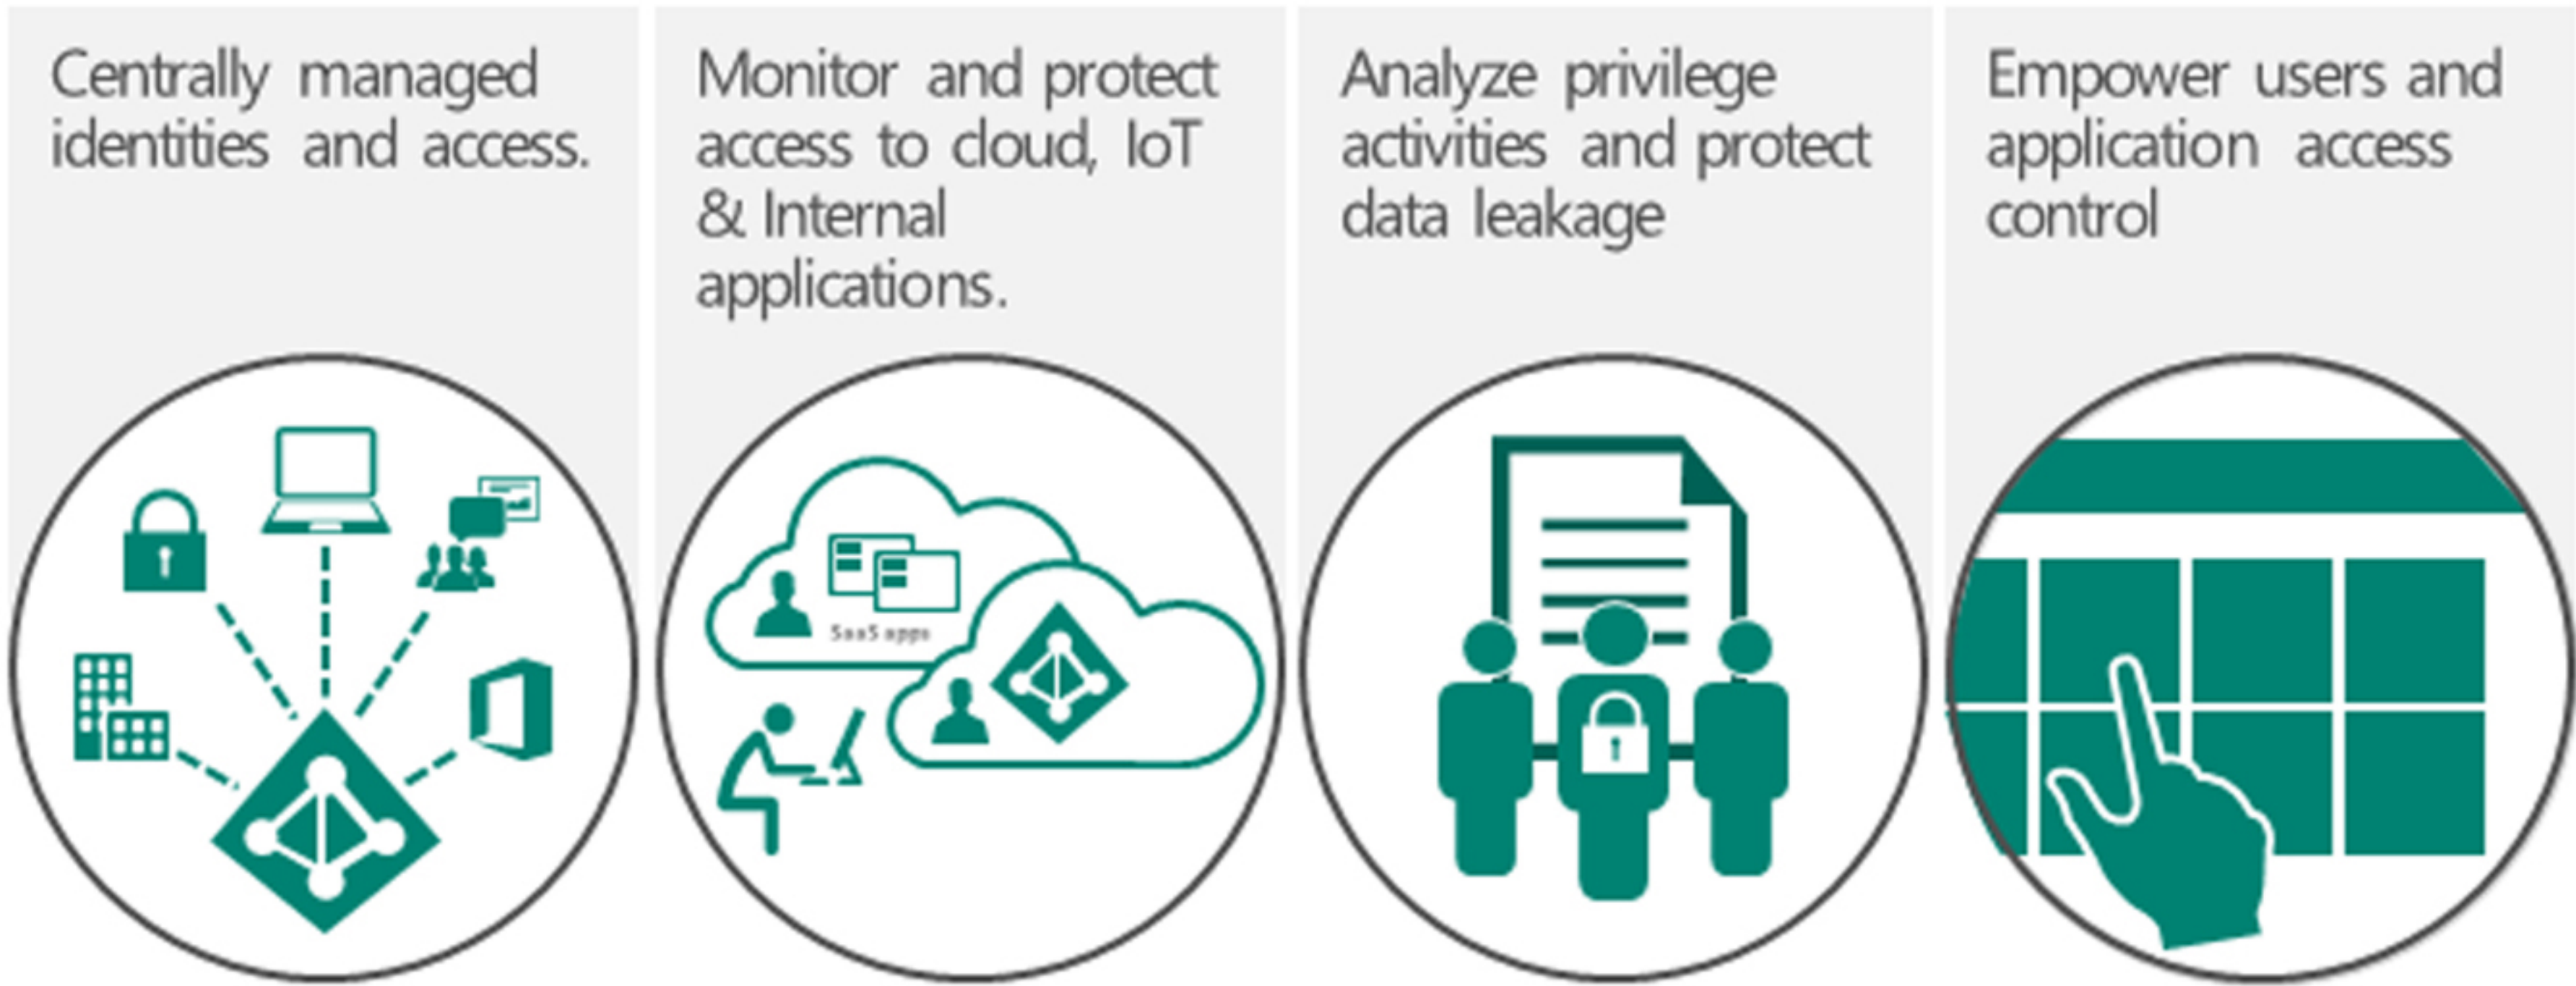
Centrally managed identities and access.

Monitor and protect access to cloud, IoT & Internal applications.

SaaS apps

Analyze privilege activities and protect data leakage

Empower users and application access control